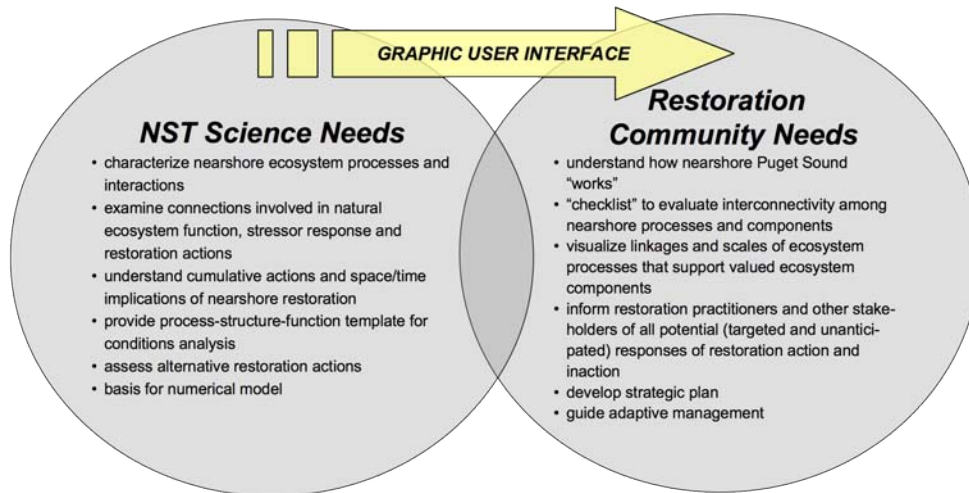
GRAPHIC USER INTERFACE

NST Science Needs

• characterize nearshore ecosystem processes and interactions
• examine connections involved in natural ecosystem function, stressor response and restoration actions
• understand cumulative actions and space/time implications of nearshore restoration
• provide process-structure-function template for conditions analysis
• assess alternative restoration actions
• basis for numerical model

Restoration Community Needs

• understand how nearshore Puget Sound "works"
• "checklist" to evaluate interconnectivity among nearshore processes and components
• visualize linkages and scales of ecosystem processes that support valued ecosystem components
• inform restoration practitioners and other stakeholders of all potential (targeted and unanticipated) responses of restoration action and inaction
• develop strategic plan
• guide adaptive management